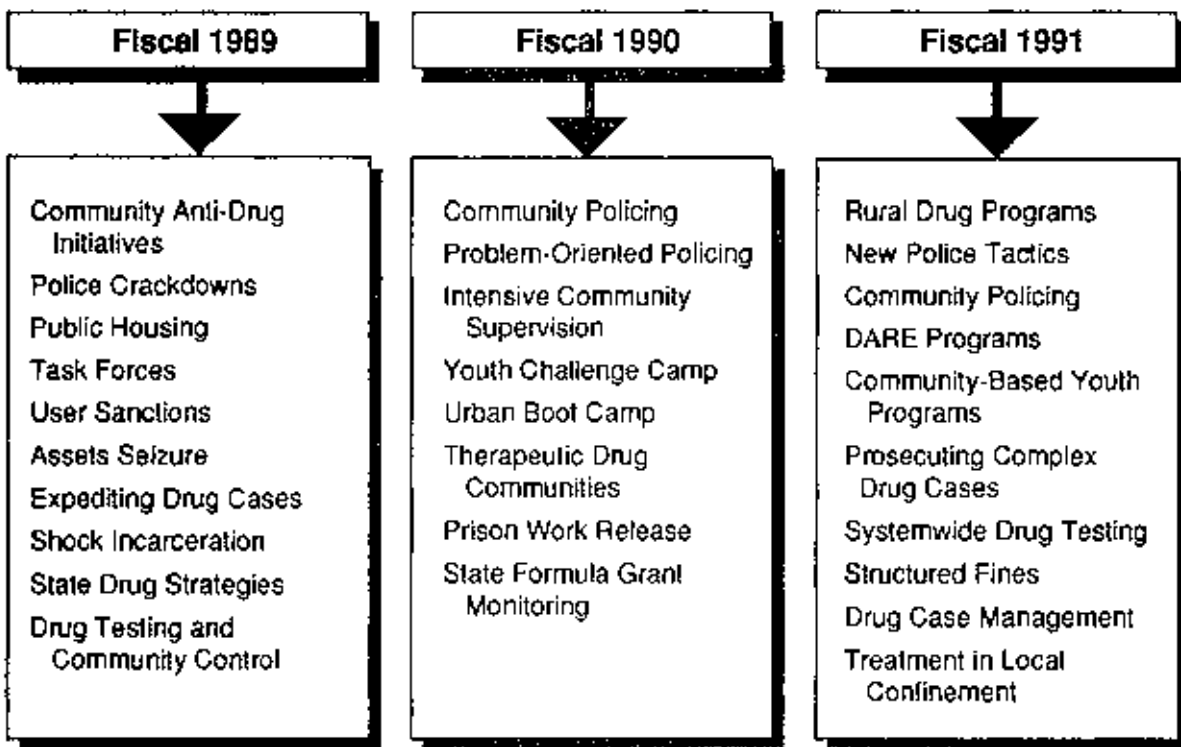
Fiscal 1989

Community Anti-Drug Initiatives
Police Crackdowns
Public Housing
Task Forces
User Sanctions
Assets Seizure
Expediting Drug Cases
Shock Incarceration
State Drug Strategies
Drug Testing and Community Control

Fiscal 1990

Community Policing
Problem-Oriented Policing
Intensive Community Supervision
Youth Challenge Camp
Urban Boot Camp
Therapeutic Drug Communities
Prison Work Release
State Formula Grant Monitoring

Fiscal 1991

Rural Drug Programs
New Police Tactics
Community Policing
DARE Programs
Community-Based Youth Programs
Prosecuting Complex Drug Cases
Systemwide Drug Testing
Structured Fines
Drug Case Management
Treatment in Local Confinement